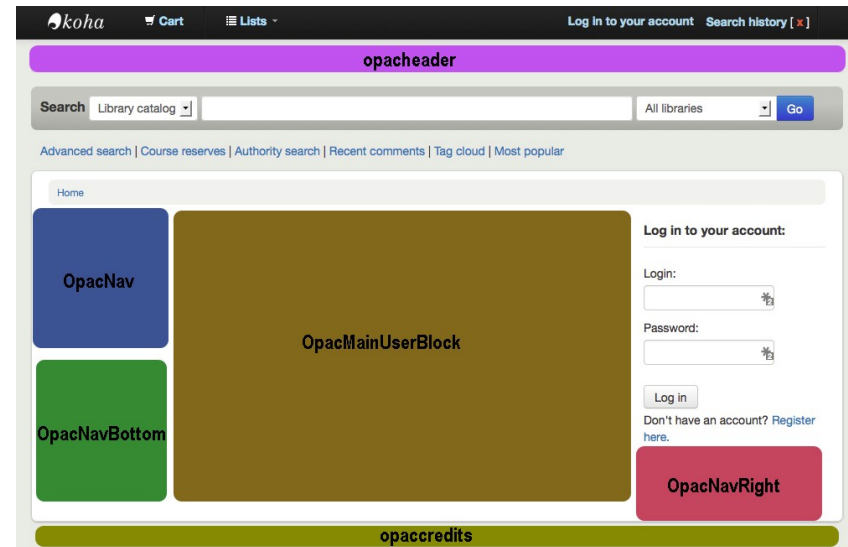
koha Cart Lists Log in to your account Search history [x]

opacheader

Search Library catalog All libraries Go

Advanced search | Course reserves | Authority search | Recent comments | Tag cloud | Most popular

Home

OpacNav

OpacMainUserBlock

Log in to your account:

Login:

Password:

Log in

Don't have an account? Register here.

OpacNavBottom

OpacNavRight

opaccredits